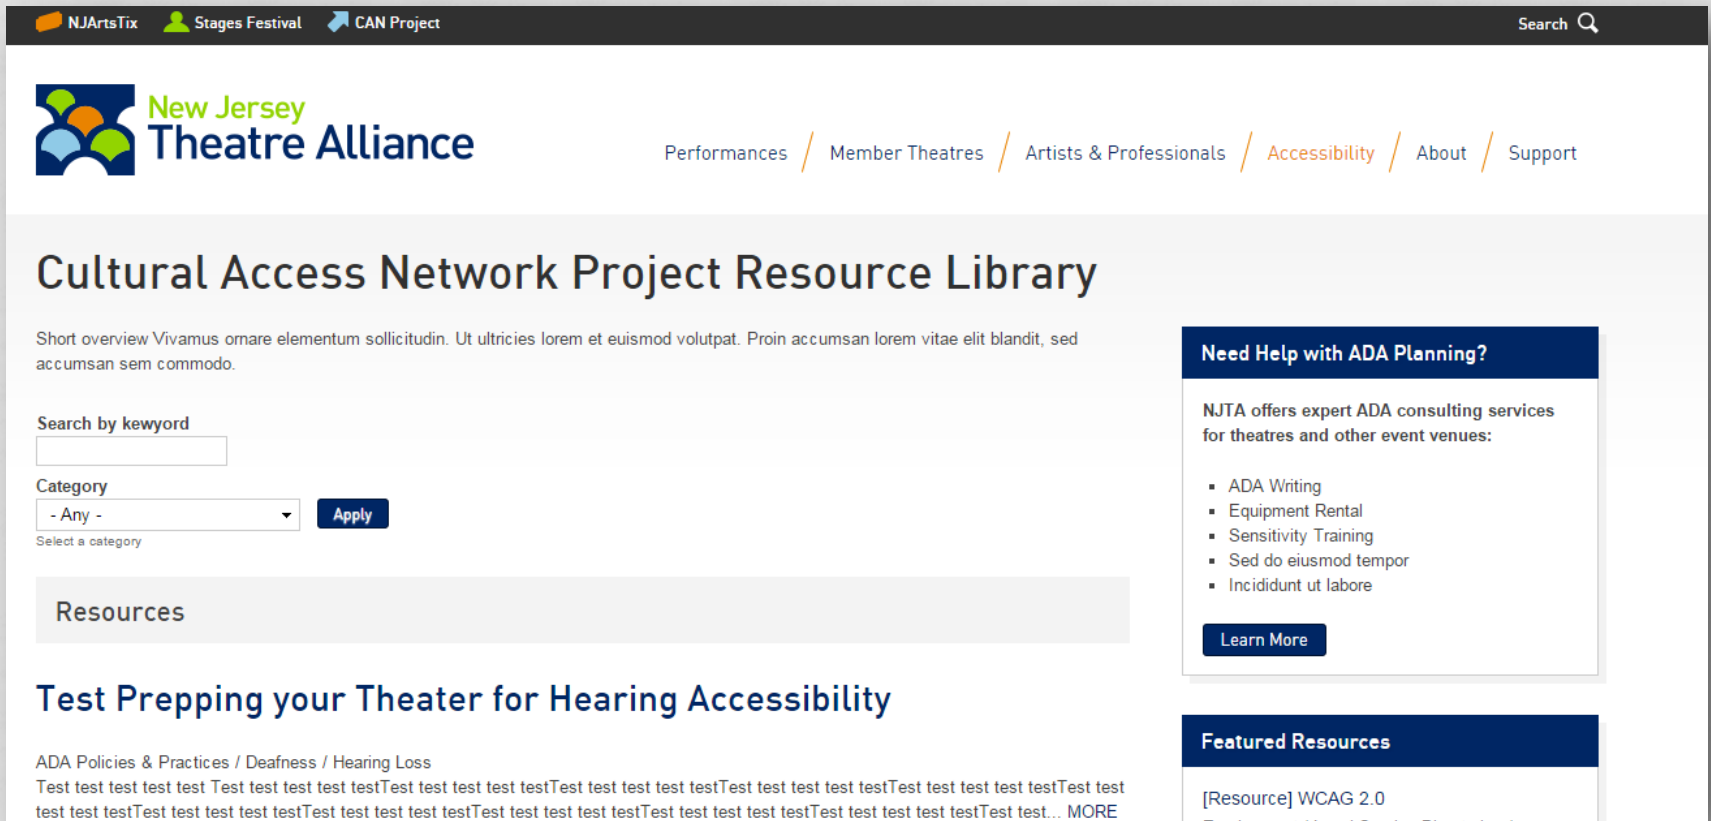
NJArtsTix Stages Festival CAN Project

Search

New Jersey Theatre Alliance

Performances / Member Theatres / Artists & Professionals / Accessibility / About / Support

Cultural Access Network Project Resource Library

Short overview Vivamus ornare elementum sollicitudin. Ut ultricies lorem et euismod volutpat. Proin accumsan lorem vitae elit blandit, sed accumsan sem commodo.

Search by kewyord

Category

- Any -

Apply

Select a category

Resources

Test Prepping your Theater for Hearing Accessibility

ADA Policies & Practices / Deafness / Hearing Loss

Test test test test test Test test test test testTest test test test testTest test test test testTest test test test testTest test test test testTest test test test testTest test test test testTest test test test testTest test test test testTest test test test testTest test test test testTest test test test testTest test... MORE

Need Help with ADA Planning?

NJTA offers expert ADA consulting services for theatres and other event venues:

- ADA Writing
- Equipment Rental
- Sensitivity Training
- Sed do eiusmod tempor
- Incididunt ut labore

Learn More

Featured Resources

[Resource] WCAG 2.0